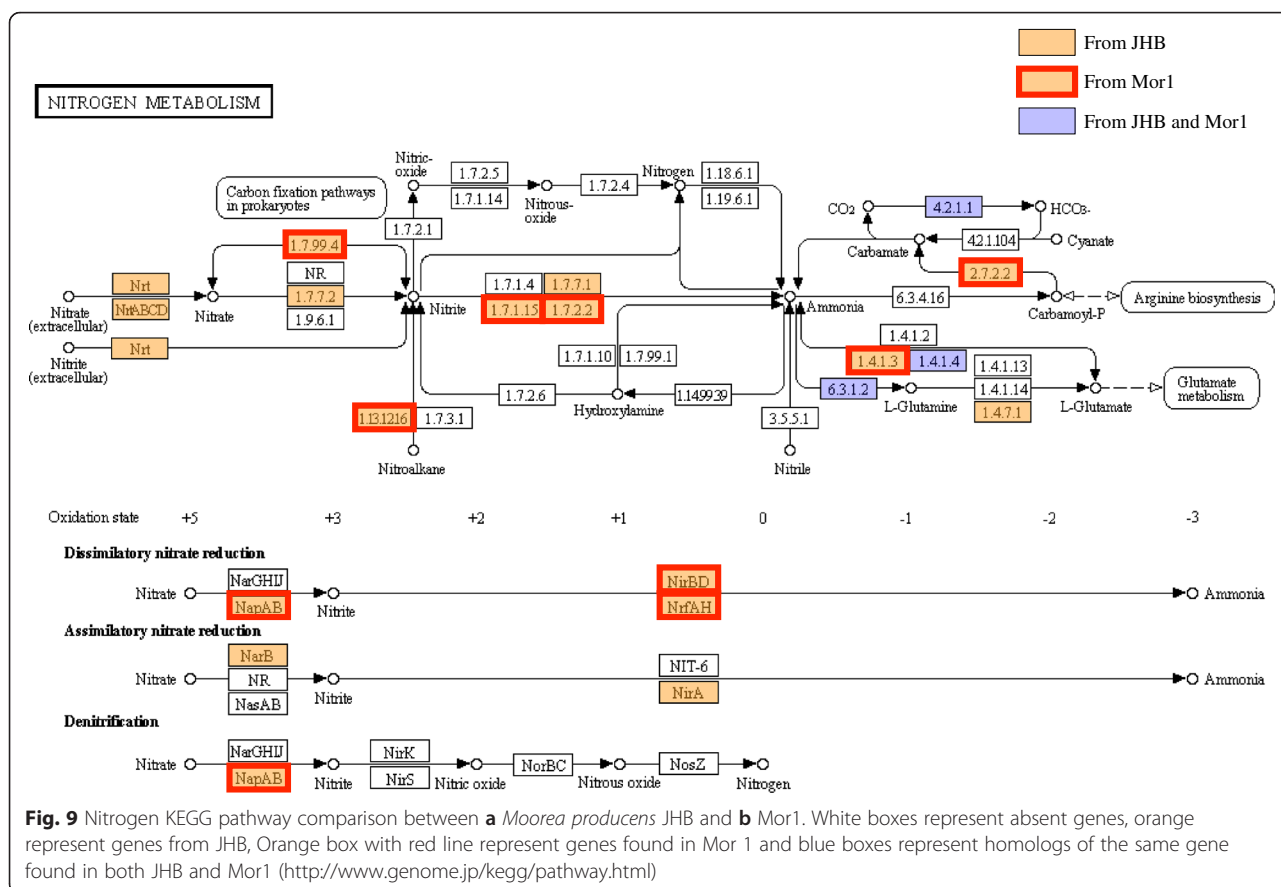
From JHB

From Mor1

From JHB and Mor1

NITROGEN METABOLISM

Carbon fixation pathways in prokaryotes

Nitric-oxide

1.7.2.5

1.7.1.14

Nitrous-oxide

1.7.2.4

Nitrogen

1.18.6.1

1.19.6.1

CO2

4.2.1.1

HCO3-

Carbamate

4.2.1.104

Cyanate

2.7.2.2

1.7.2.1

1.7.99.4

NR

1.7.7.2

1.9.6.1

Nrt

NrtABCD

Nitrate (extracellular)

Nitrate

Nitrite (extracellular)

Nrt

1.7.1.4

1.7.7.1

1.7.1.15

1.7.2.2

Nitrite

Ammonia

6.3.4.16

Carbamoyl-P

Arginine biosynthesis

1.4.1.2

1.7.1.10

1.7.99.1

1.4.1.3

1.4.1.4

1.4.1.13

6.3.1.2

1.4.1.14

L-Glutamine

L-Glutamate

Glutamate metabolism

1.4.7.1

1.7.2.6

Hydroxylamine

1.14.99.39

3.5.5.1

1.13.12.16

1.7.3.1

Nitroalkane

Nitrile

Oxidation state +5 +3 +2 +1 0 -1 -2 -3

Dissimilatory nitrate reduction

Nitrate NarGHIJ NapAB Nitrite NirBD NrfAH Ammonia

Assimilatory nitrate reduction

Nitrate NarB NR NasAB Nitrite NIT-6 NirA Ammonia

Denitrification

Nitrate NarGHIJ NapAB Nitrite NirK NirS Nitric oxide NorBC Nitrous oxide NosZ Nitrogen

**Fig. 9** Nitrogen KEGG pathway comparison between **a** *Moorea producens* JHB and **b** Mor1. White boxes represent absent genes, orange represent genes from JHB, Orange box with red line represent genes found in Mor 1 and blue boxes represent homologs of the same gene found in both JHB and Mor1 (http://www.genome.jp/kegg/pathway.html)